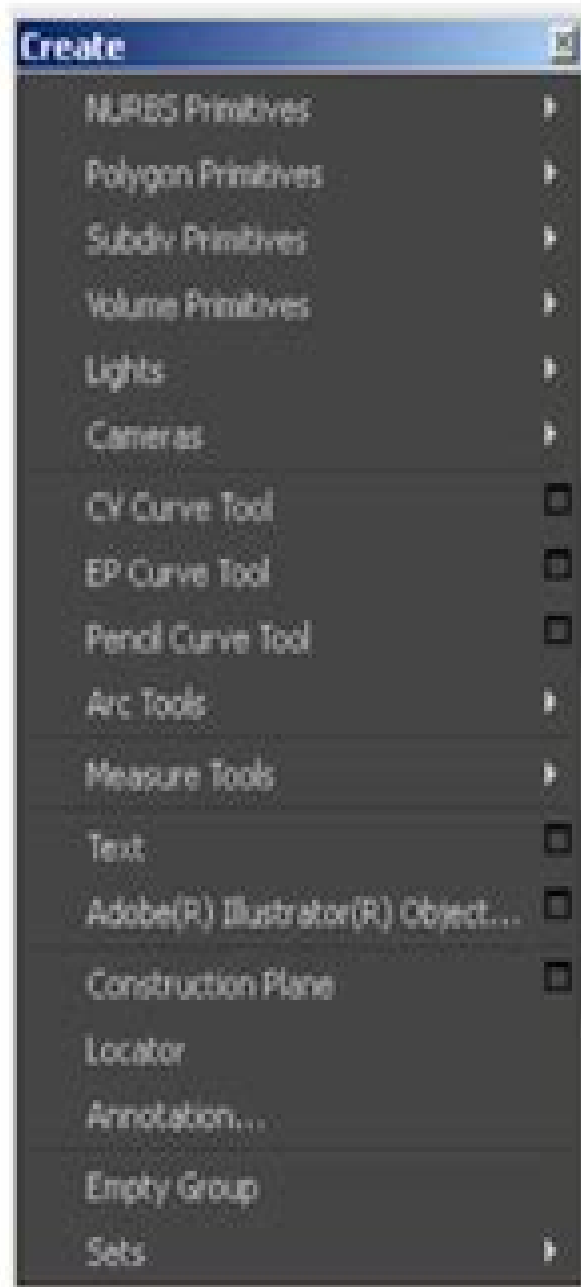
Create
NURBS Primitives
Polygon Primitives
Subdiv Primitives
Volume Primitives
Lights
Cameras
CV Curve Tool
EP Curve Tool
Pencil Curve Tool
Arc Tools
Measure Tools
Text
Adobe(R) Illustrator(R) Object...
Construction Plane
Locator
Annotation...
Empty Group
Sets